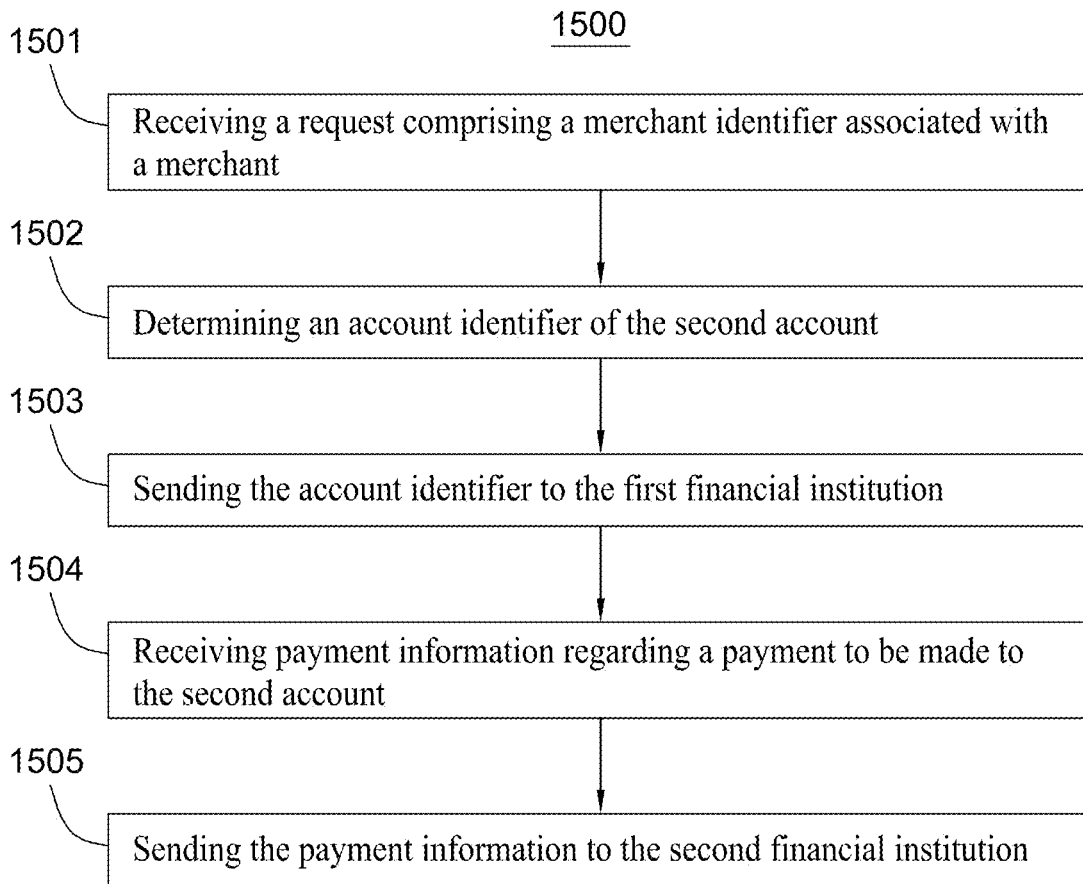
1500

1501

Receiving a request comprising a merchant identifier associated with a merchant

1502

Determining an account identifier of the second account

1503

Sending the account identifier to the first financial institution

1504

Receiving payment information regarding a payment to be made to the second account

1505

Sending the payment information to the second financial institution